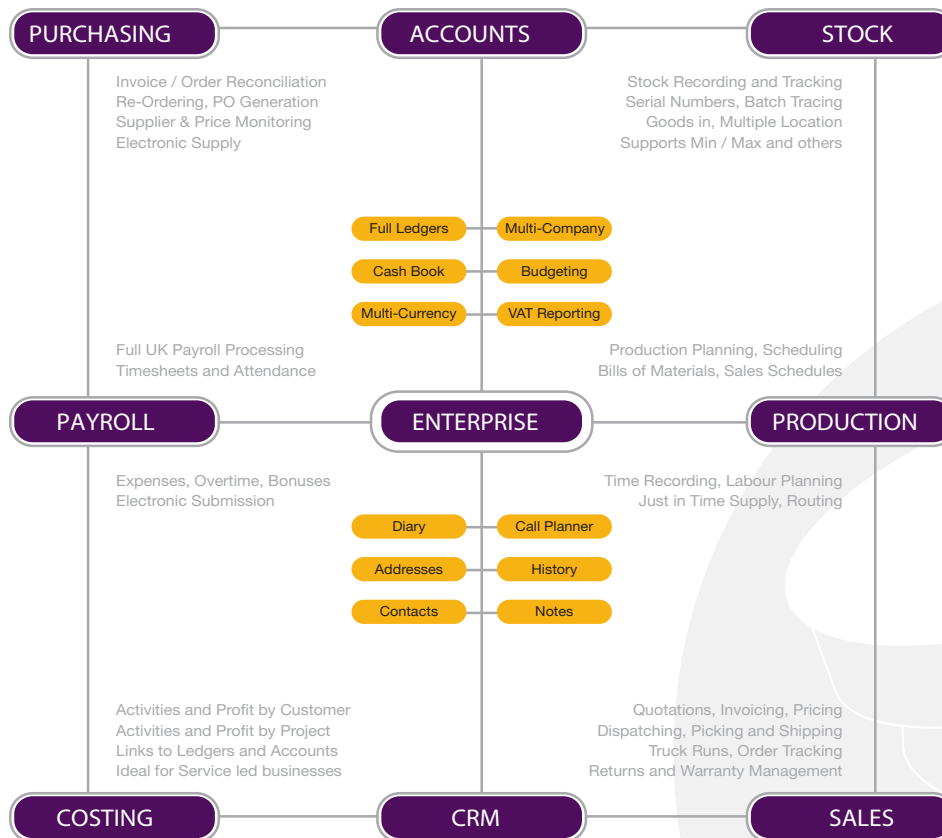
PURCHASING

ACCOUNTS

STOCK

Invoice / Order Reconciliation
Re-Ordering, PO Generation
Supplier & Price Monitoring
Electronic Supply

Stock Recording and Tracking
Serial Numbers, Batch Tracing
Goods in, Multiple Location
Supports Min / Max and others

Full Ledgers
Multi-Company
Cash Book
Budgeting
Multi-Currency
VAT Reporting

Full UK Payroll Processing
Timesheets and Attendance

Production Planning, Scheduling
Bills of Materials, Sales Schedules

PAYROLL

ENTERPRISE

PRODUCTION

Expenses, Overtime, Bonuses
Electronic Submission

Time Recording, Labour Planning
Just in Time Supply, Routing

Diary
Call Planner
Addresses
History
Contacts
Notes

Activities and Profit by Customer
Activities and Profit by Project
Links to Ledgers and Accounts
Ideal for Service led businesses

Quotations, Invoicing, Pricing
Dispatching, Picking and Shipping
Truck Runs, Order Tracking
Returns and Warranty Management

COSTING

CRM

SALES